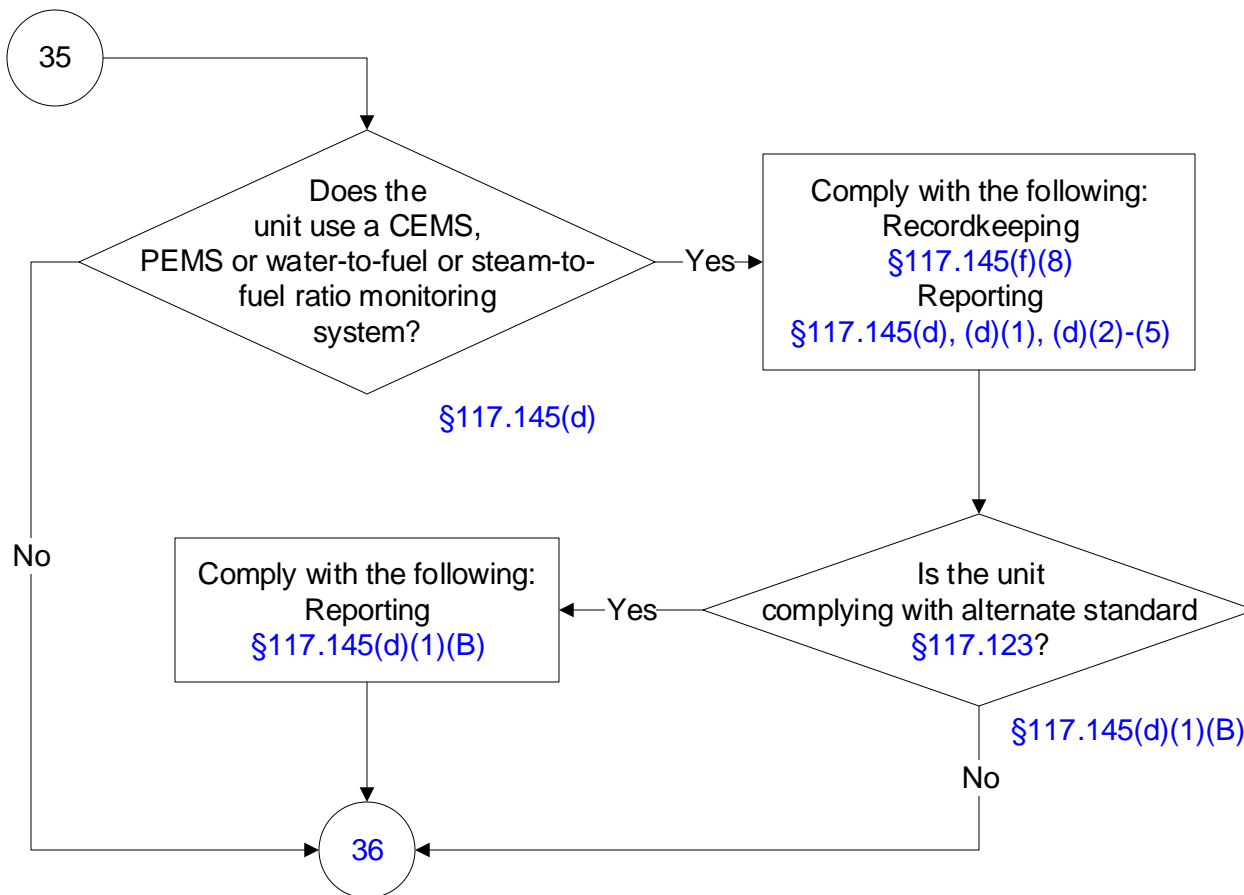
35

Does the unit use a CEMS, PEMS or water-to-fuel or steam-to-fuel ratio monitoring system?

§117.145(d)

Yes

Comply with the following:
Recordkeeping
§117.145(f)(8)
Reporting
§117.145(d), (d)(1), (d)(2)-(5)

No

Is the unit complying with alternate standard §117.123?

§117.145(d)(1)(B)

Yes

Comply with the following:
Reporting
§117.145(d)(1)(B)

No

36